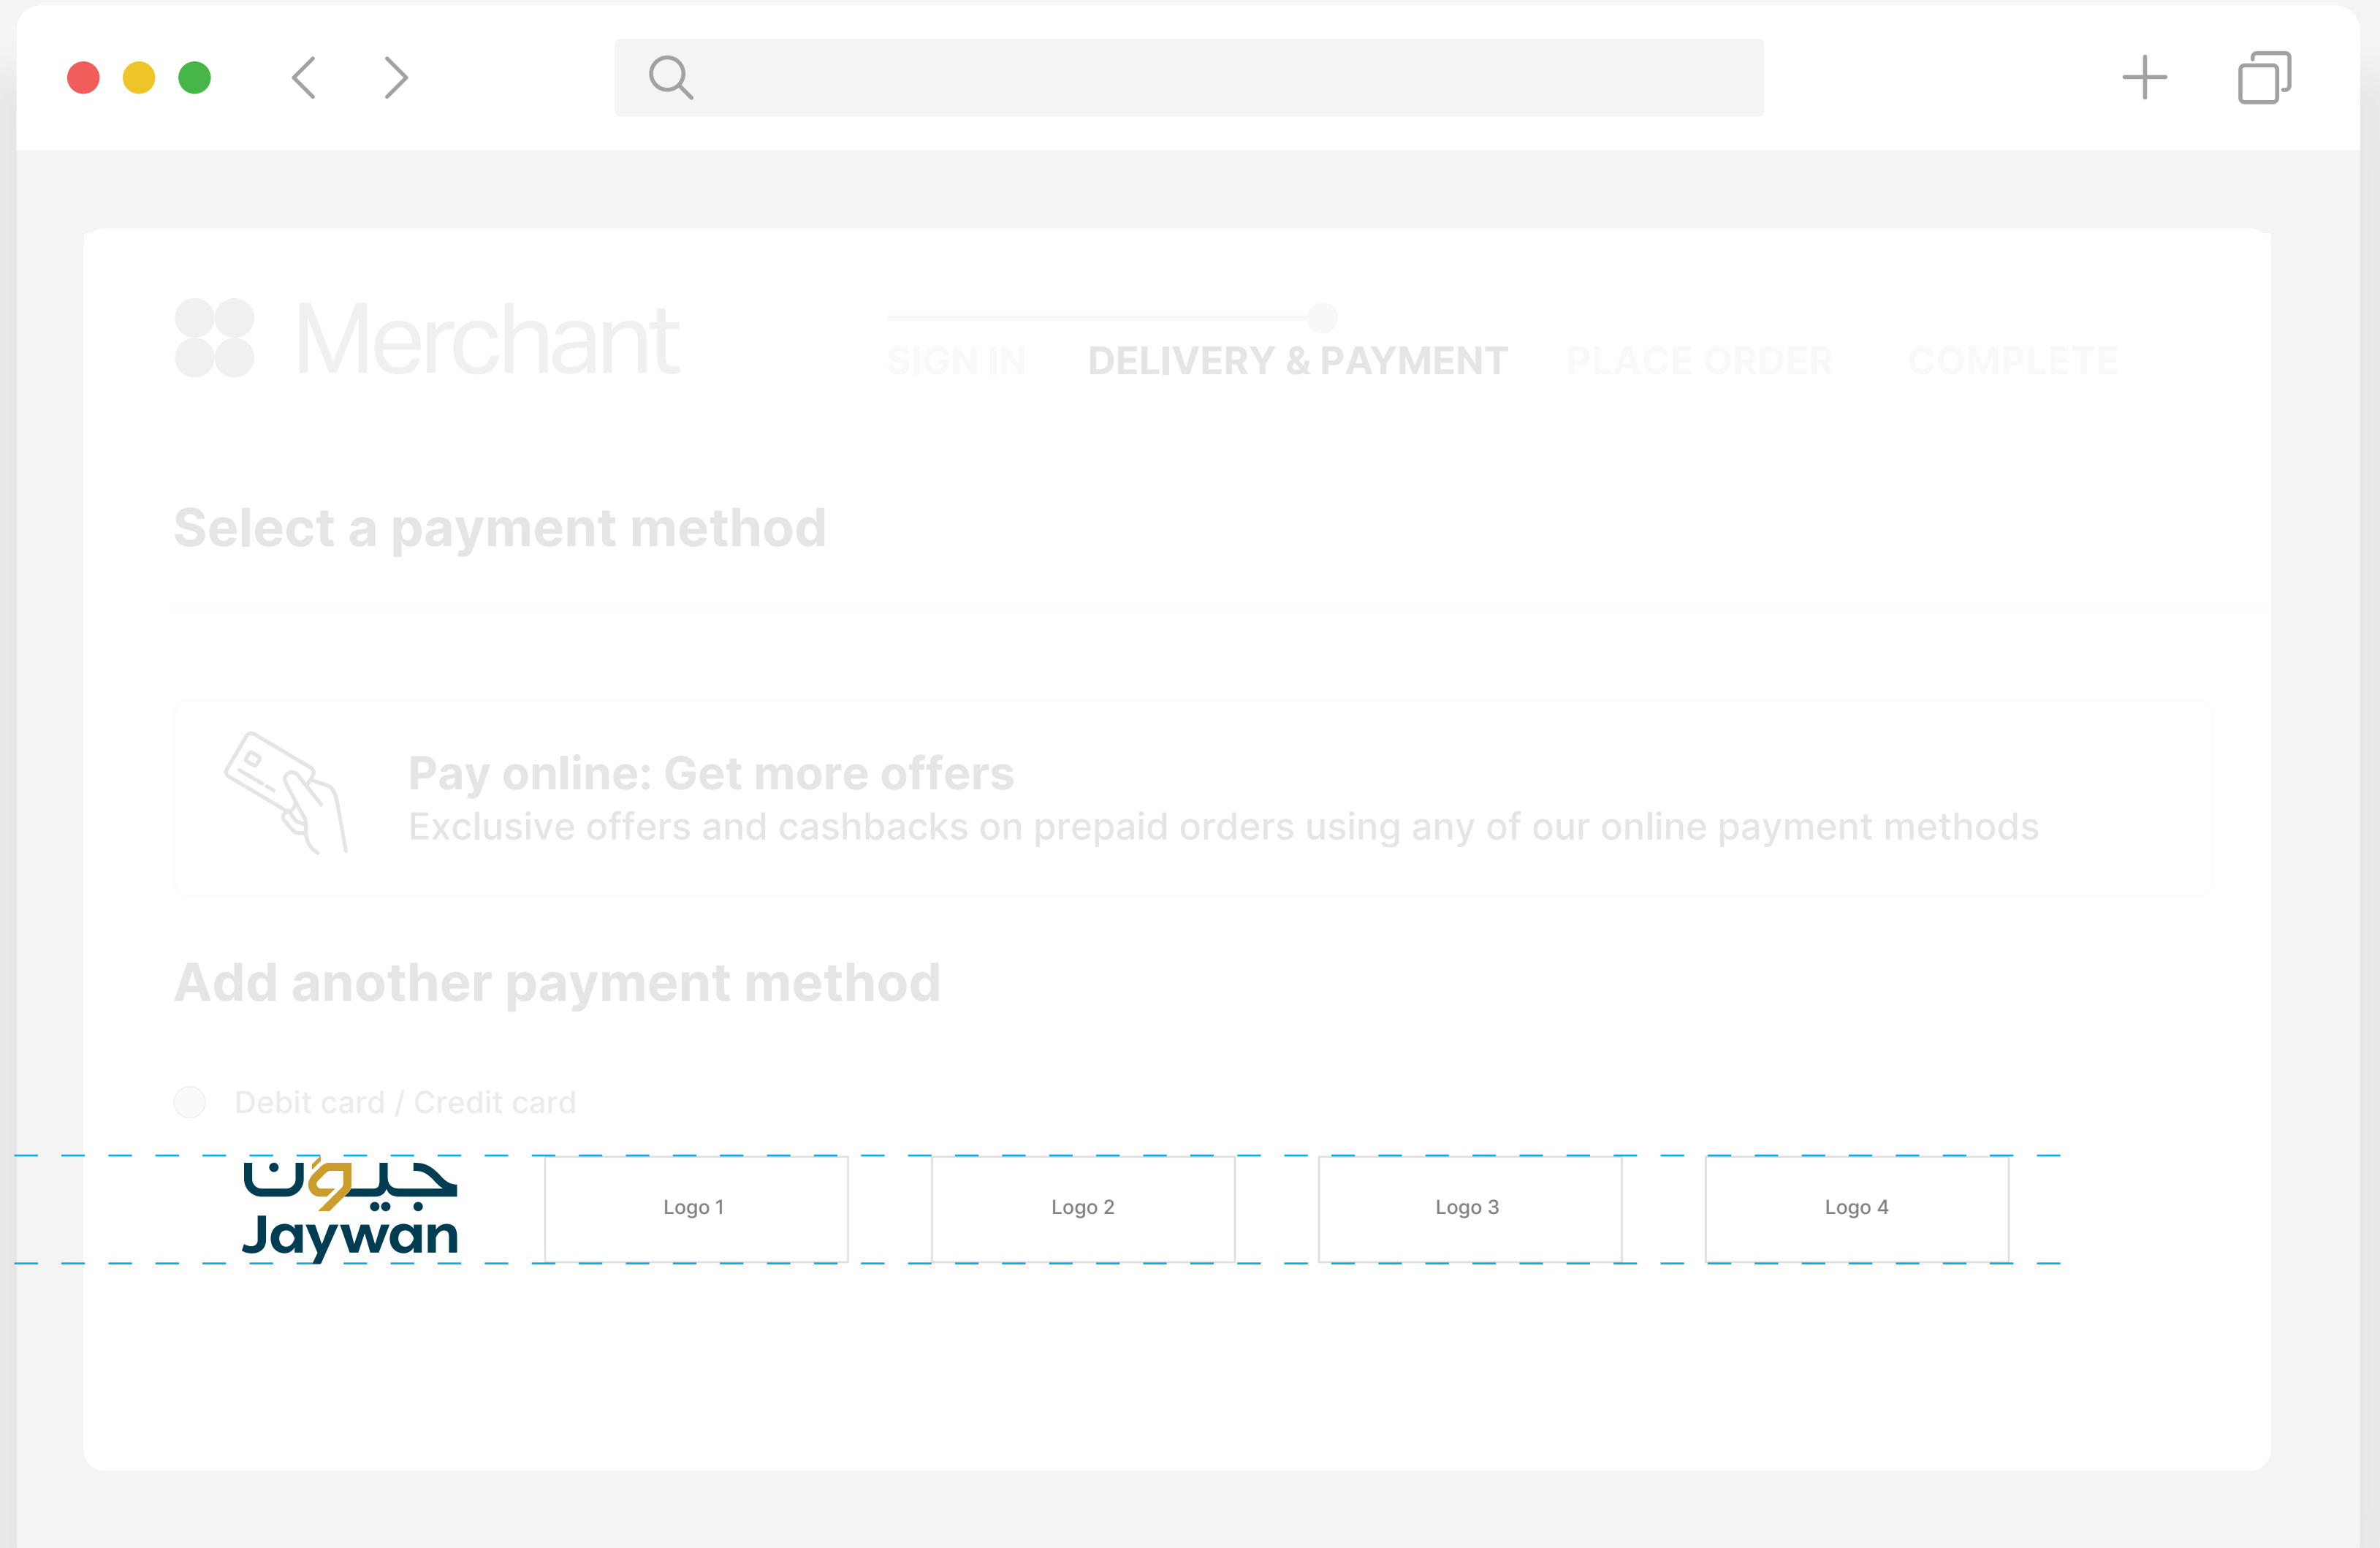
Merchant

SIGN IN DELIVERY & PAYMENT PLACE ORDER COMPLETE

Select a payment method

Pay online: Get more offers
Exclusive offers and cashbacks on prepaid orders using any of our online payment methods

Add another payment method

Debit card / Credit card

جيون
Jaywan

Logo 1

Logo 2

Logo 3

Logo 4